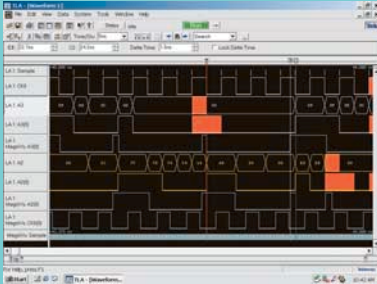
TLA - [Waveform 1]
File Edit View Data System Tools Window Help
Time/Div: 5ns
Search
C1: 23.7ns C2: 14.5ns Delta Time: 9.3ns Lock Delta Time
LA 1: Sample
LA 1: CK0
LA 1: A2
LA 1: A3(0)
LA 1: MagniVu A3(0)
LA 1: A2
LA 1: A3(0)
LA 1: MagniVu A3(0)
LA 1: MagniVu CK0(0)
MagniVu Sample
For Help, press F1
TLA - [Waveform